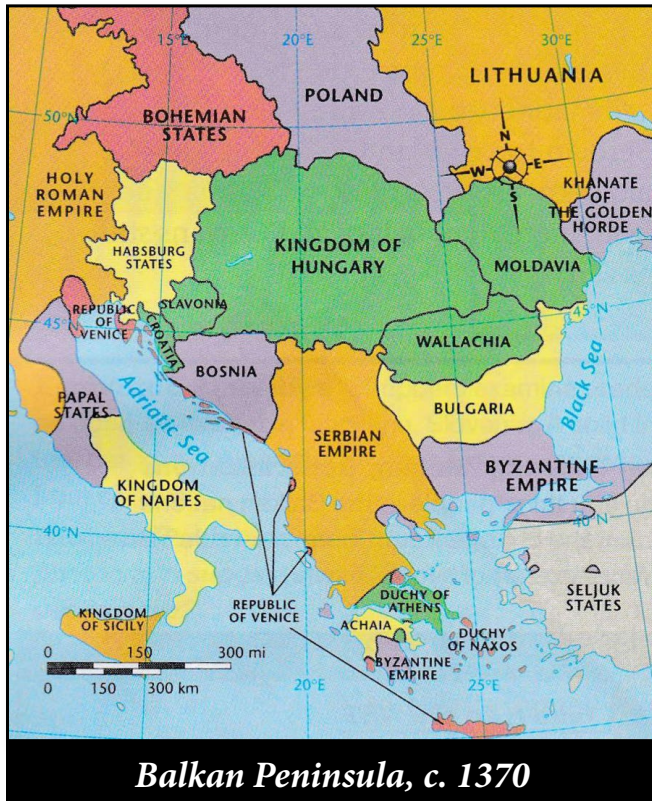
15°E
20°E
25°E
30°E
LITHUANIA
POLAND
50°N
BOHEMIAN STATES
N
W
E
S
HOLY ROMAN EMPIRE
KHANATE OF THE GOLDEN HORDE
HABSBURG STATES
KINGDOM OF HUNGARY
MOLDAVIA
REPUBLIC OF VENICE
SLAVONIA
CROATIA
45°N
45°N
WALLACHIA
Black Sea
BOSNIA
PAPAL STATES
Adriatic Sea
BULGARIA
SERBIAN EMPIRE
BYZANTINE EMPIRE
KINGDOM OF NAPLES
40°N
40°N
SELJUK STATES
REPUBLIC OF VENICE
DUCHY OF ATHENS
KINGDOM OF SICILY
ACHAIA
DUCHY OF NAXOS
0
150
300 mi
0
150
300 km
20°E
BYZANTINE EMPIRE
25°E
Balkan Peninsula, c. 1370